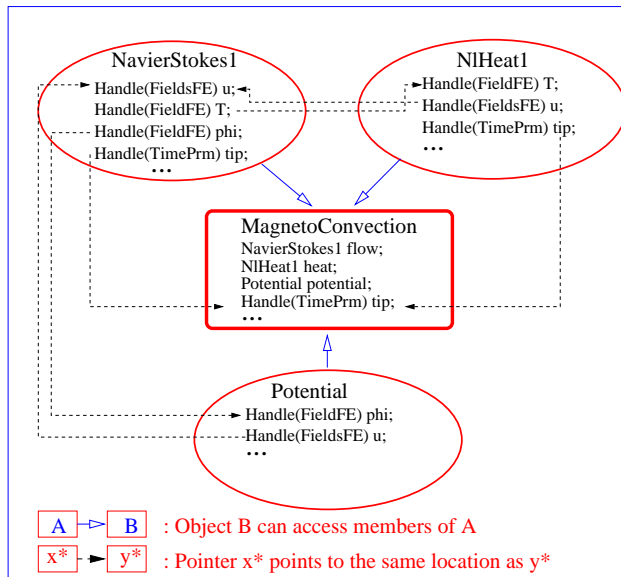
NavierStokes1

Handle(FieldsFE) u;
Handle(FieldFE) T;
Handle(FieldFE) phi;
Handle(TimePrm) tip;
...

NlHeat1

Handle(FieldFE) T;
Handle(FieldsFE) u;
Handle(TimePrm) tip;
...

MagnetoConvection

NavierStokes1 flow;
NlHeat1 heat;
Potential potential;
Handle(TimePrm) tip;
...

Potential

Handle(FieldFE) phi;
Handle(FieldsFE) u;
...

A B : Object B can access members of A

x* y* : Pointer x* points to the same location as y*